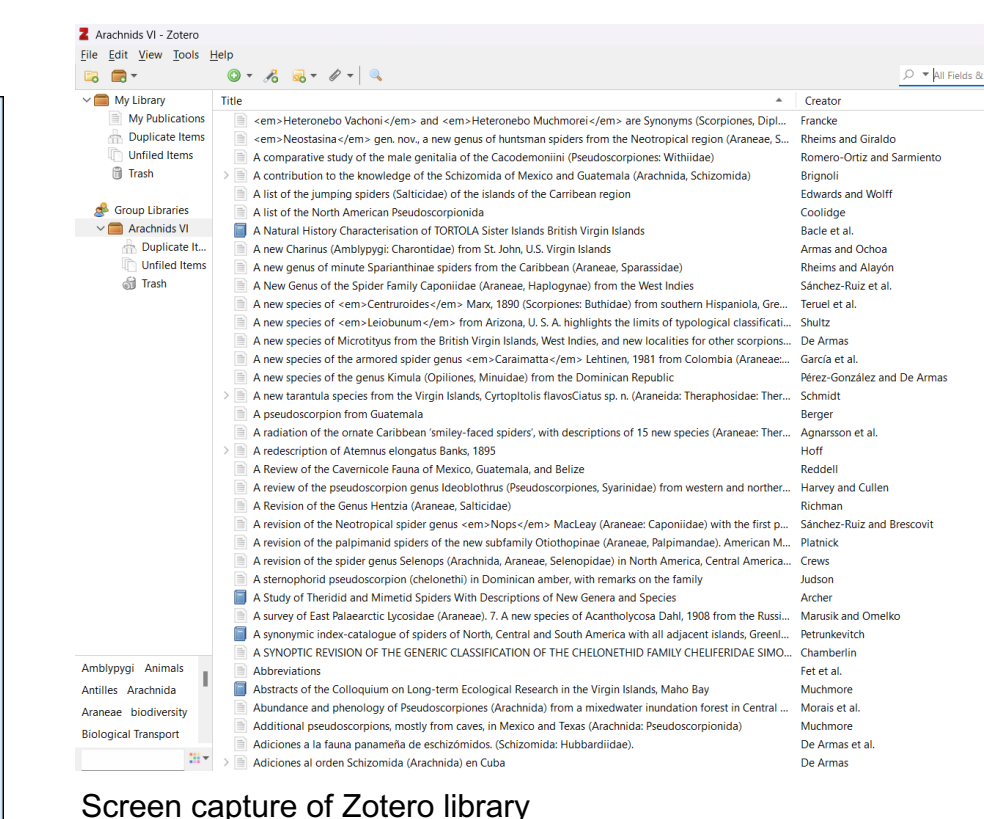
Arachnids VI - Zotero

File Edit View Tools Help

All Fields &

My Library
My Publications
Duplicate Items
Unfiled Items
Trash

Group Libraries
Arachnids VI
Duplicate It...
Unfiled Items
Trash

Amblypygi Animals
Antilles Arachnida
Araneae biodiversity
Biological Transport

| Title | Creator |
|---|---|
| <em>Heteronebo Vachoni</em> and <em>Heteronebo Muchmorei</em> are Synonyms (Scorpiones, Dipl... | Francke |
| <em>Neostasina</em> gen. nov., a new genus of huntsman spiders from the Neotropical region (Araneae, S... | Rheims and Giraldo |
| A comparative study of the male genitalia of the Cacodemoniini (Pseudoscorpiones: Withiidae) | Romero-Ortiz and Sarmiento |
| A contribution to the knowledge of the Schizomida of Mexico and Guatemala (Arachnida, Schizomida) | Brignoli |
| A list of the jumping spiders (Salticidae) of the islands of the Carribean region | Edwards and Wolff |
| A list of the North American Pseudoscorpionida | Coolidge |
| A Natural History Characterisation of TORTOLA Sister Islands British Virgin Islands | Bacle et al. |
| A new Charinus (Amblypygi: Charontidae) from St. John, U.S. Virgin Islands | Armas and Ochoa |
| A new genus of minute Sparianthinae spiders from the Caribbean (Araneae, Sparassidae) | Rheims and Alayón |
| A New Genus of the Spider Family Caponiidae (Araneae, Haplogynae) from the West Indies | Sánchez-Ruiz et al. |
| A new species of <em>Centruroides</em> Marx, 1890 (Scorpiones: Buthidae) from southern Hispaniola, Gre... | Teruel et al. |
| A new species of <em>Leiobunum</em> from Arizona, U. S. A. highlights the limits of typological classificati... | Shultz |
| A new species of Microtityus from the British Virgin Islands, West Indies, and new localities for other scorpions... | De Armas |
| A new species of the armored spider genus <em>Caraimatta</em> Lehtinen, 1981 from Colombia (Araneae:... | García et al. |
| A new species of the genus Kimula (Opiliones, Minuidae) from the Dominican Republic | Pérez-González and De Armas |
| A new tarantula species from the Virgin Islands, Cyrtopltolis flavosCiatus sp. n. (Araneida: Theraphosidae: Ther... | Schmidt |
| A pseudoscorpion from Guatemala | Berger |
| A radiation of the ornate Caribbean 'smiley-faced spiders', with descriptions of 15 new species (Araneae: Ther... | Agnarsson et al. |
| A redescription of Atemnus elongatus Banks, 1895 | Hoff |
| A Review of the Cavernicole Fauna of Mexico, Guatemala, and Belize | Reddell |
| A review of the pseudoscorpion genus Ideoblothrus (Pseudoscorpiones, Syarinidae) from western and norther... | Harvey and Cullen |
| A Revision of the Genus Hentzia (Araneae, Salticidae) | Richman |
| A revision of the Neotropical spider genus <em>Nops</em> MacLeay (Araneae: Caponiidae) with the first p... | Sánchez-Ruiz and Brescovit |
| A revision of the palpimanid spiders of the new subfamily Otiothopinae (Araneae, Palpimandae). American M... | Platnick |
| A revision of the spider genus Selenops (Arachnida, Araneae, Selenopidae) in North America, Central America... | Crews |
| A sternophorid pseudoscorpion (chelonethi) in Dominican amber, with remarks on the family | Judson |
| A Study of Theridid and Mimetid Spiders With Descriptions of New Genera and Species | Archer |
| A survey of East Palaearctic Lycosidae (Araneae). 7. A new species of Acantholycosa Dahl, 1908 from the Russi... | Marusik and Omelko |
| A synonymic index-catalogue of spiders of North, Central and South America with all adjacent islands, Greenl... | Petrunkevitch |
| A SYNOPTIC REVISION OF THE GENERIC CLASSIFICATION OF THE CHELONETHID FAMILY CHELIFERIDAE SIMO... | Chamberlin |
| Abbreviations | Fet et al. |
| Abstracts of the Colloquium on Long-term Ecological Research in the Virgin Islands, Maho Bay | Muchmore |
| Abundance and phenology of Pseudoscorpiones (Arachnida) from a mixedwater inundation forest in Central ... | Morais et al. |
| Additional pseudoscorpions, mostly from caves, in Mexico and Texas (Arachnida: Pseudoscorpionida) | Muchmore |
| Adiciones a la fauna panameña de eschizómidos. (Schizomida: Hubbardiidae). | De Armas et al. |
| Adiciones al orden Schizomida (Arachnida) en Cuba | De Armas |

Screen capture of Zotero library